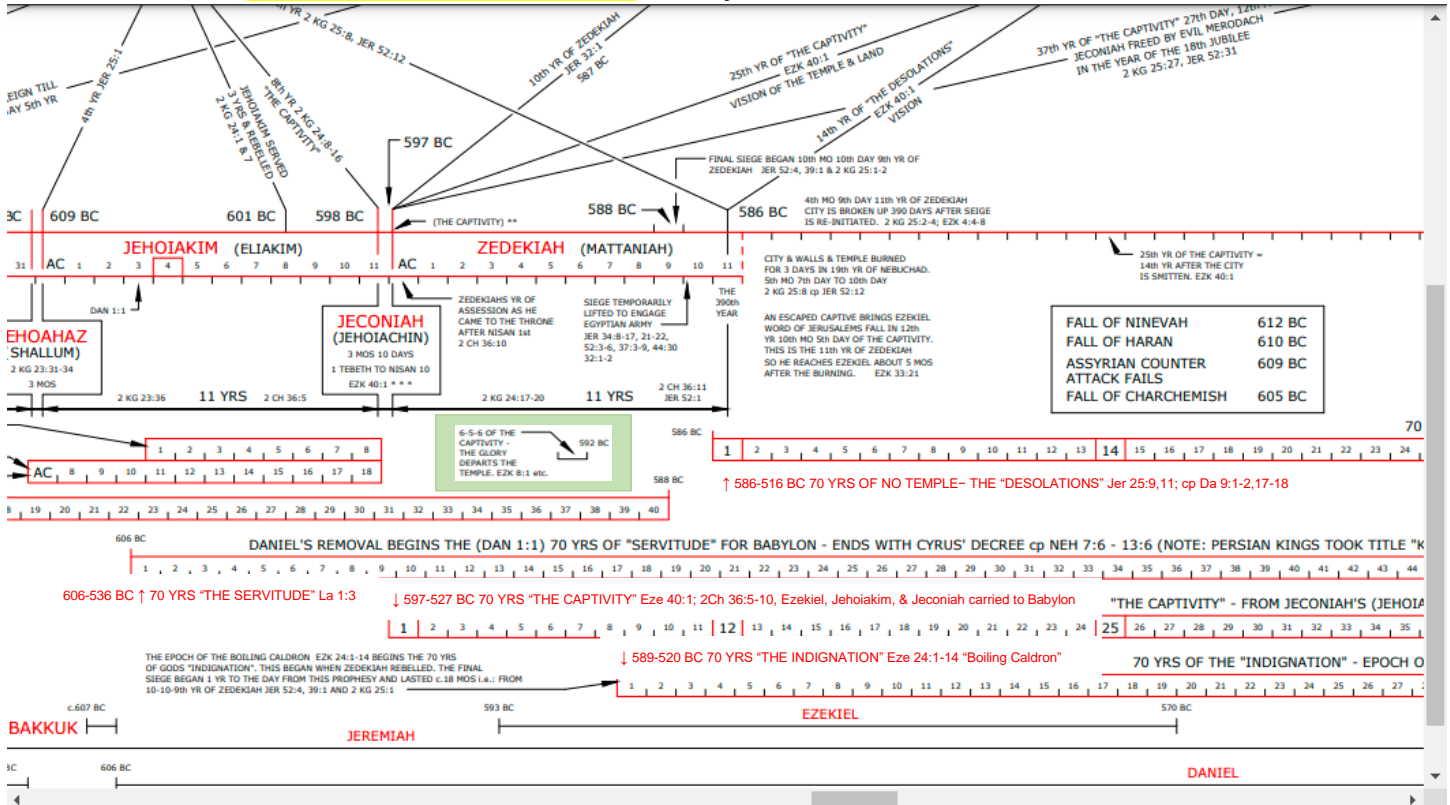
YR 2 KG 25:8, JER 52:12
EIGN TILL DAY 5th YR
4th YR JER 25:1
JEHOIAKIM SERVED 3 YRS & REBELLED 2 KG 24:1 & 7
8th YR 2 KG 24:8-16 "THE CAPTIVITY"
10th YR OF ZEDEKIAH JER 32:1 587 BC
25th YR OF "THE CAPTIVITY" EZK 40:1 VISION OF THE TEMPLE & LAND
14th YR OF "THE DESOLATIONS" EZK 40:1 VISION
37th YR OF "THE CAPTIVITY" 27th DAY, 12th JECONIAH FREED BY EVIL MERODACH IN THE YEAR OF THE 18th JUBILEE 2 KG 25:27, JER 52:31
597 BC
FINAL SIEGE BEGAN 10th MO 10th DAY 9th YR OF ZEDEKIAH JER 52:4, 39:1 & 2 KG 25:1-2
BC 609 BC 601 BC 598 BC
(THE CAPTIVITY) **
588 BC
586 BC
4th MO 9th DAY 11th YR OF ZEDEKIAH CITY IS BROKEN UP 390 DAYS AFTER SEIGE IS RE-INITIATED. 2 KG 25:2-4; EZK 4:4-8
JEHOIAKIM (ELIAKIM)
ZEDEKIAH (MATTANIAH)
31 AC 1 2 3 4 5 6 7 8 9 10 11 AC 1 2 3 4 5 6 7 8 9 10 11
CITY & WALLS & TEMPLE BURNED FOR 3 DAYS IN 19th YR OF NEBUCHAD. 5th MO 7th DAY TO 10th DAY 2 KG 25:8 cp JER 52:12
25th YR OF THE CAPTIVITY = 14th YR AFTER THE CITY IS SMITTEN. EZK 40:1
DAN 1:1
ZEDEKIAHS YR OF ASSESSION AS HE CAME TO THE THRONE AFTER NISAN 1st 2 CH 36:10
SIEGE TEMPORARILY LIFTED TO ENGAGE EGYPTIAN ARMY JER 34:8-17, 21-22, 52:3-6, 37:3-9, 44:30 32:1-2
THE 390th YEAR
AN ESCAPED CAPTIVE BRINGS EZEKIEL WORD OF JERUSALEMS FALL IN 12th YR 10th MO 5th DAY OF THE CAPTIVITY. THIS IS THE 11th YR OF ZEDEKIAH SO HE REACHES EZEKIEL ABOUT 5 MOS AFTER THE BURNING. EZK 33:21
EHOAHAZ (SHALLUM) 2 KG 23:31-34 3 MOS
JECONIAH (JEHOIACHIN) 3 MOS 10 DAYS 1 TEBETH TO NISAN 10 EZK 40:1 * * *
| | |
|---|---|
| FALL OF NINEVAH | 612 BC |
| FALL OF HARAN | 610 BC |
| ASSYRIAN COUNTER ATTACK FAILS | 609 BC |
| FALL OF CHARCHEMISH | 605 BC |
2 KG 23:36 11 YRS 2 CH 36:5 2 KG 24:17-20 11 YRS 2 CH 36:11 JER 52:1
1 2 3 4 5 6 7 8
AC 8 9 10 11 12 13 14 15 16 17 18
6-5-6 OF THE CAPTIVITY - THE GLORY DEPARTS THE TEMPLE. EZK 8:1 etc. 592 BC
586 BC
70
1 2 3 4 5 6 7 8 9 10 11 12 13 14 15 16 17 18 19 20 21 22 23 24
588 BC
↑ 586-516 BC 70 YRS OF NO TEMPLE– THE “DESOLATIONS” Jer 25:9,11; cp Da 9:1-2,17-18
8 19 20 21 22 23 24 25 26 27 28 29 30 31 32 33 34 35 36 37 38 39 40
606 BC
DANIEL'S REMOVAL BEGINS THE (DAN 1:1) 70 YRS OF "SERVITUDE" FOR BABYLON - ENDS WITH CYRUS' DECREE cp NEH 7:6 - 13:6 (NOTE: PERSIAN KINGS TOOK TITLE "K
1 2 3 4 5 6 7 8 9 10 11 12 13 14 15 16 17 18 19 20 21 22 23 24 25 26 27 28 29 30 31 32 33 34 35 36 37 38 39 40 41 42 43 44
606-536 BC ↑ 70 YRS “THE SERVITUDE” La 1:3
↓ 597-527 BC 70 YRS “THE CAPTIVITY” Eze 40:1; 2Ch 36:5-10, Ezekiel, Jehoiakim, & Jeconiah carried to Babylon
"THE CAPTIVITY" - FROM JECONIAH'S (JEHOIA
1 2 3 4 5 6 7 8 9 10 11 12 13 14 15 16 17 18 19 20 21 22 23 24 25 26 27 28 29 30 31 32 33 34 35
THE EPOCH OF THE BOILING CALDRON EZK 24:1-14 BEGINS THE 70 YRS OF GODS "INDIGNATION". THIS BEGAN WHEN ZEDEKIAH REBELLED. THE FINAL SIEGE BEGAN 1 YR TO THE DAY FROM THIS PROPHESY AND LASTED c.18 MOS i.e.: FROM 10-10-9th YR OF ZEDEKIAH JER 52:4, 39:1 AND 2 KG 25:1
↓ 589-520 BC 70 YRS “THE INDIGNATION” Eze 24:1-14 “Boiling Caldron”
70 YRS OF THE "INDIGNATION" - EPOCH O
1 2 3 4 5 6 7 8 9 10 11 12 13 14 15 16 17 18 19 20 21 22 23 24 25 26 27
c.607 BC
BAKKUK
593 BC 570 BC
EZEKIEL
JEREMIAH
BC 606 BC
DANIEL